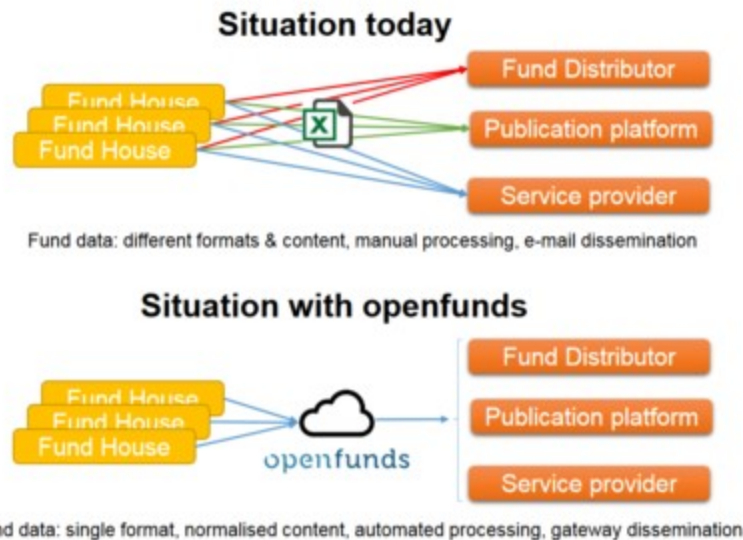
Situation today

Fund House
Fund House
Fund House

X

Fund Distributor
Publication platform
Service provider

Fund data: different formats & content, manual processing, e-mail dissemination

Situation with openfunds

Fund House
Fund House
Fund House

openfunds

Fund Distributor
Publication platform
Service provider

nd data: single format, normalised content, automated processing, gateway dissemination